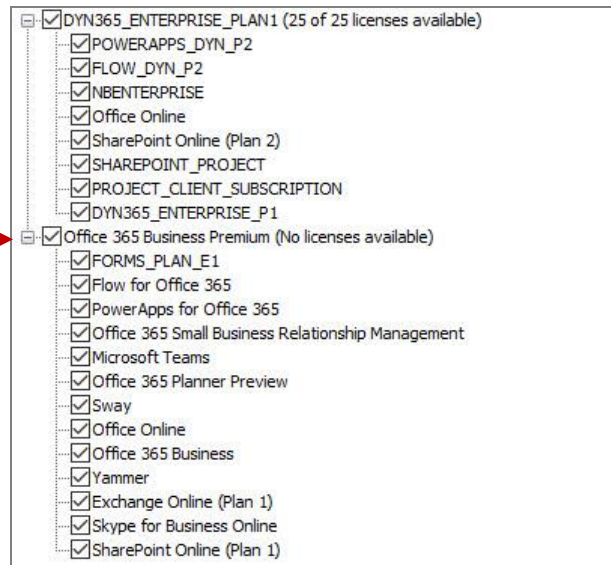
DYN365_ENTERPRISE_PLAN1 (25 of 25 licenses available)
POWERAPPS_DYN_P2
FLOW_DYN_P2
NBENTERPRISE
Office Online
SharePoint Online (Plan 2)
SHAREPOINT_PROJECT
PROJECT_CLIENT_SUBSCRIPTION
DYN365_ENTERPRISE_P1
Office 365 Business Premium (No licenses available)
FORMS_PLAN_E1
Flow for Office 365
PowerApps for Office 365
Office 365 Small Business Relationship Management
Microsoft Teams
Office 365 Planner Preview
Sway
Office Online
Office 365 Business
Yammer
Exchange Online (Plan 1)
Skype for Business Online
SharePoint Online (Plan 1)